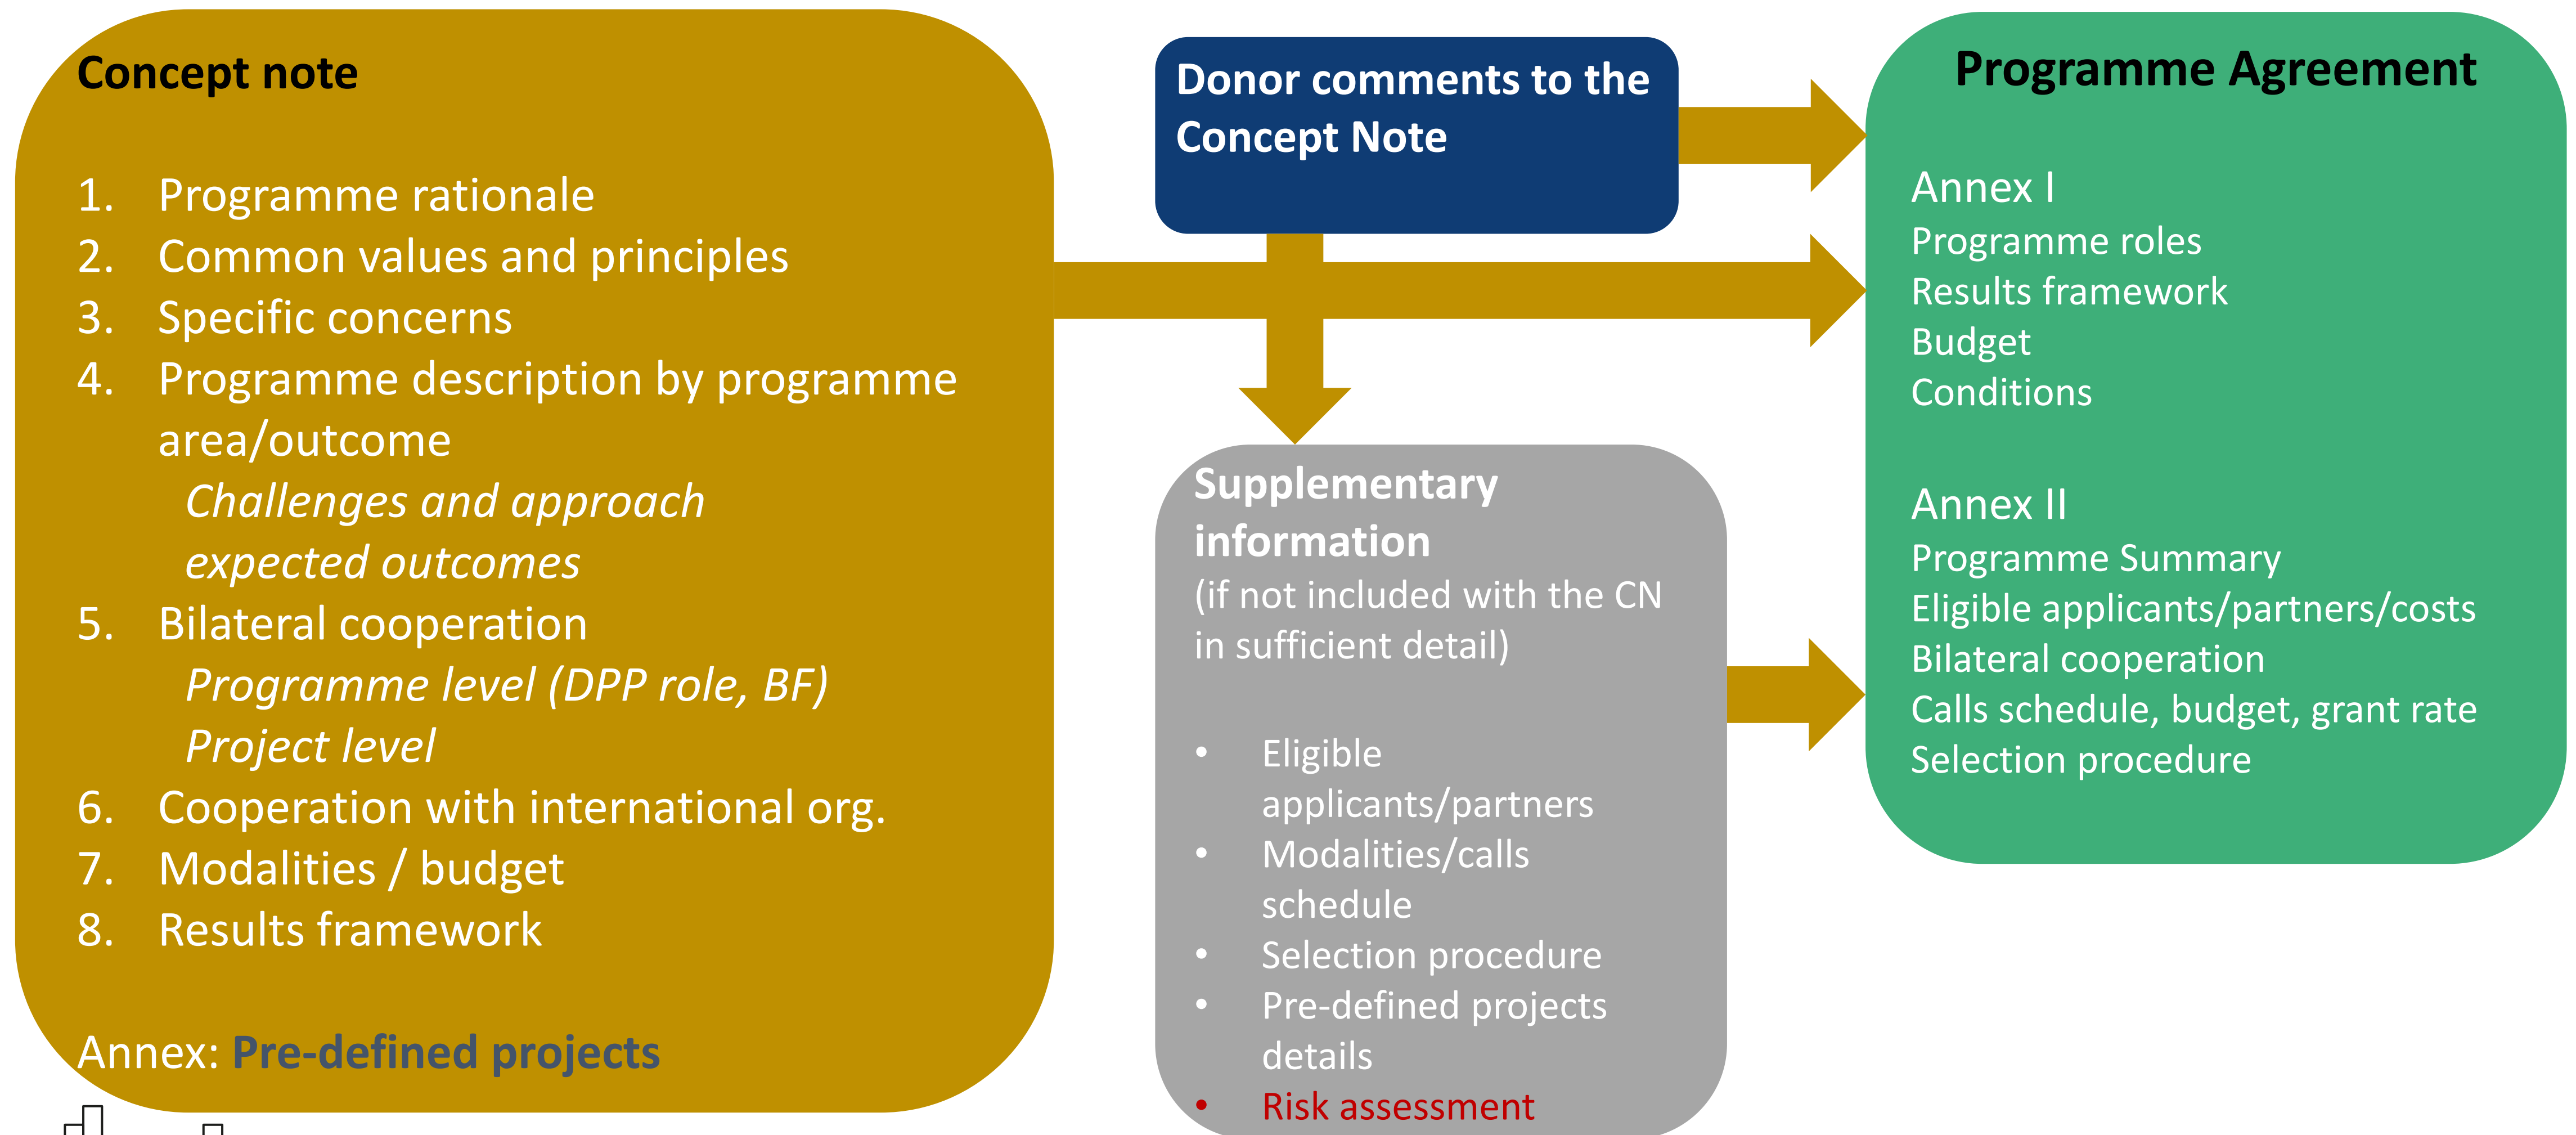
Concept note

1. Programme rationale
2. Common values and principles
3. Specific concerns
4. Programme description by programme area/outcome
*Challenges and approach*
*expected outcomes*
5. Bilateral cooperation
*Programme level (DPP role, BF)*
*Project level*
6. Cooperation with international org.
7. Modalities / budget
8. Results framework

Annex: Pre-defined projects

Donor comments to the Concept Note

Supplementary information
(if not included with the CN in sufficient detail)

- Eligible applicants/partners
- Modalities/calls schedule
- Selection procedure
- Pre-defined projects details
- Risk assessment

Programme Agreement

Annex I
Programme roles
Results framework
Budget
Conditions

Annex II
Programme Summary
Eligible applicants/partners/costs
Bilateral cooperation
Calls schedule, budget, grant rate
Selection procedure